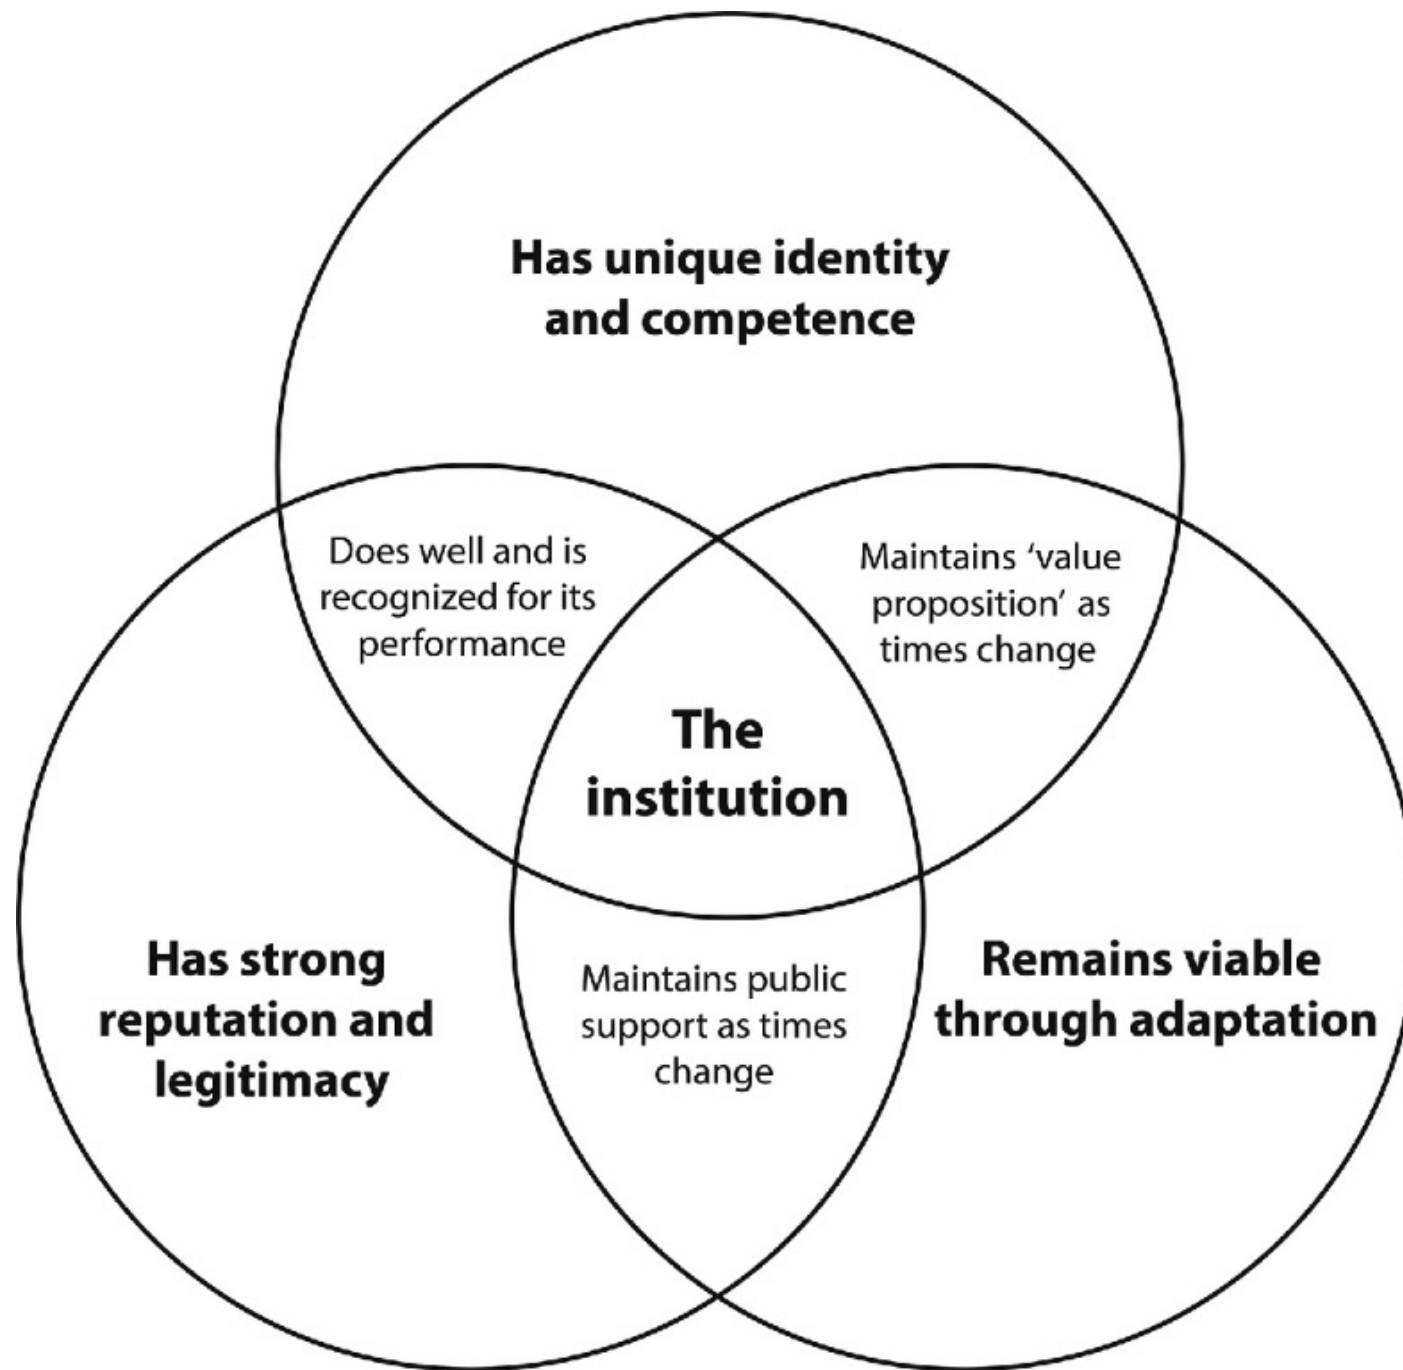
Has unique identity and competence

Does well and is recognized for its performance

Maintains 'value proposition' as times change

The institution

Has strong reputation and legitimacy

Maintains public support as times change

Remains viable through adaptation